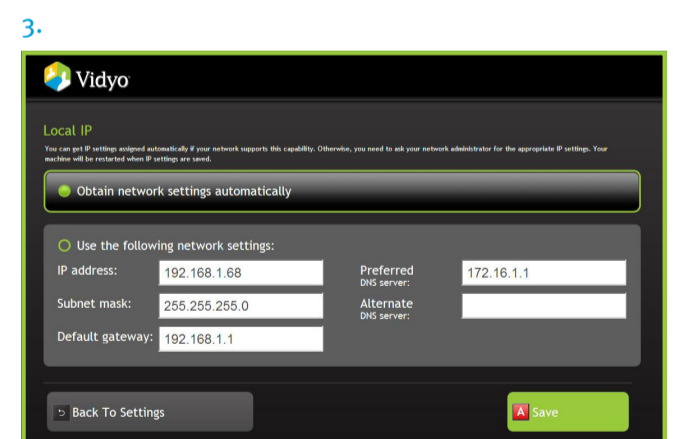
3.

Vidyo

Local IP

You can get IP settings assigned automatically if your network supports this capability. Otherwise, you need to ask your network administrator for the appropriate IP settings. Your machine will be restarted when IP settings are saved.

Obtain network settings automatically

Use the following network settings:

IP address: 192.168.1.68

Subnet mask: 255.255.255.0

Default gateway: 192.168.1.1

Preferred DNS server: 172.16.1.1

Alternate DNS server:

Back To Settings

A Save